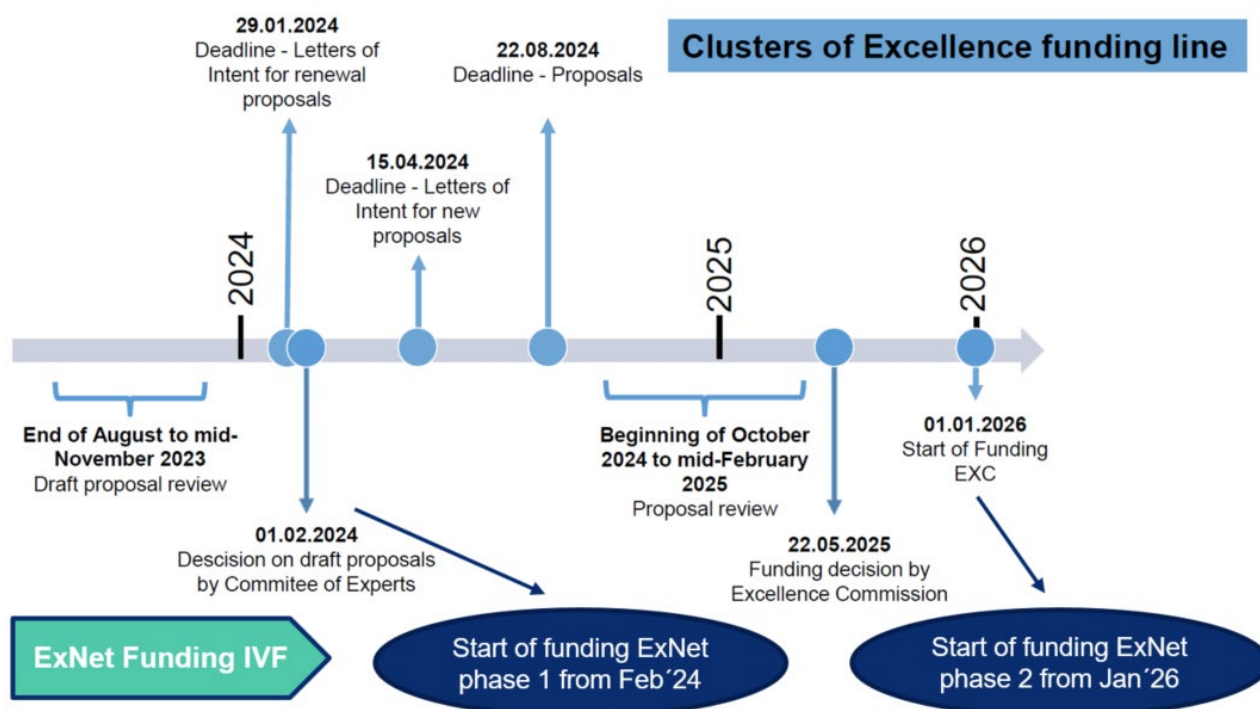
Clusters of Excellence funding line

29.01.2024
Deadline - Letters of Intent for renewal proposals

22.08.2024
Deadline - Proposals

15.04.2024
Deadline - Letters of Intent for new proposals

2024

2025

2026

End of August to mid-November 2023
Draft proposal review

Beginning of October 2024 to mid-February 2025
Proposal review

01.01.2026
Start of Funding EXC

01.02.2024
Descision on draft proposals by Commitee of Experts

22.05.2025
Funding decision by Excellence Commission

ExNet Funding IVF

Start of funding ExNet phase 1 from Feb´24

Start of funding ExNet phase 2 from Jan´26